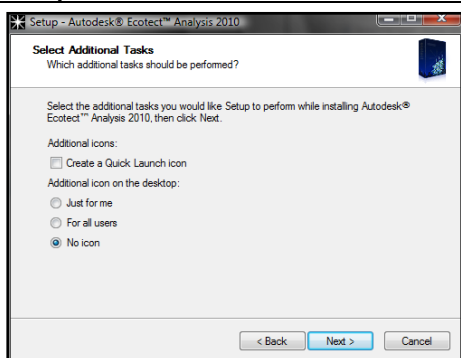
Setup - Autodesk® Ecotect™ Analysis 2010

Select Additional Tasks
Which additional tasks should be performed?

Select the additional tasks you would like Setup to perform while installing Autodesk® Ecotect™ Analysis 2010, then click Next.

Additional icons:

Create a Quick Launch icon

Additional icon on the desktop:

Just for me

For all users

No icon

< Back

Next >

Cancel